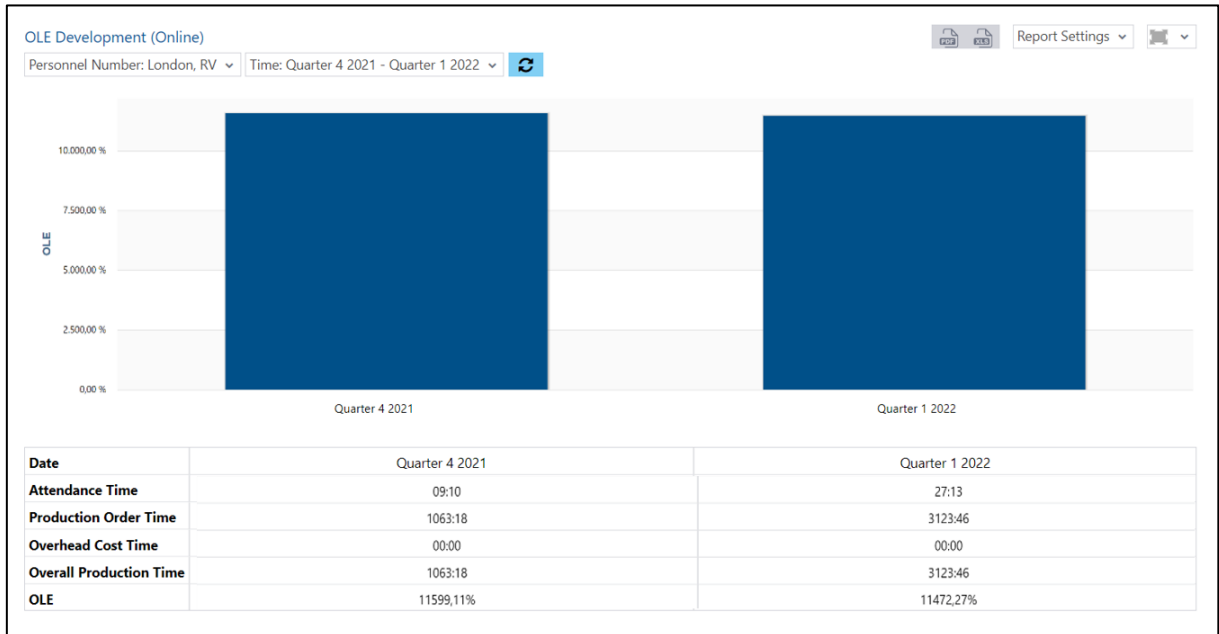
OLE Development (Online)

Personnel Number: London, RV

Time: Quarter 4 2021 - Quarter 1 2022

PDF XLS

Report Settings

OLE

10.000,00 %

7.500,00 %

5.000,00 %

2.500,00 %

0,00 %

Quarter 4 2021

Quarter 1 2022

| Date | Quarter 4 2021 | Quarter 1 2022 |
|---|---|---|
| Attendance Time | 09:10 | 27:13 |
| Production Order Time | 1063:18 | 3123:46 |
| Overhead Cost Time | 00:00 | 00:00 |
| Overall Production Time | 1063:18 | 3123:46 |
| OLE | 11599,11% | 11472,27% |